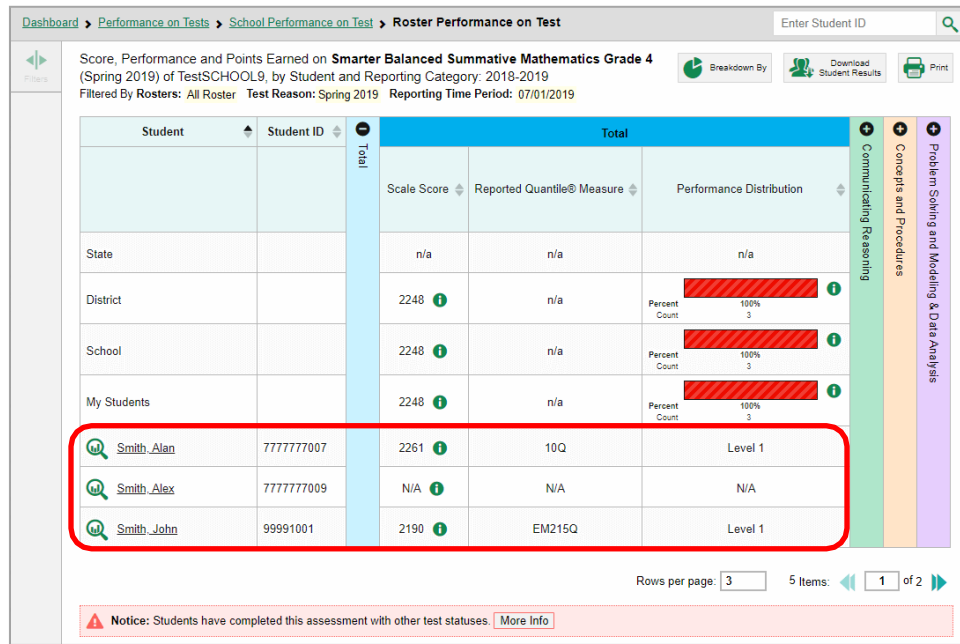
Dashboard > Performance on Tests > School Performance on Test > Roster Performance on Test

Enter Student ID

Filters

Score, Performance and Points Earned on **Smarter Balanced Summative Mathematics Grade 4** (Spring 2019) of TestSCHOOL9, by Student and Reporting Category: 2018-2019

Filtered By Rosters: All Roster Test Reason: Spring 2019 Reporting Time Period: 07/01/2019

Breakdown By

Download Student Results

Print

| Student | Student ID | Total | Scale Score | Reported Quantile® Measure | Performance Distribution | Communicating Reasoning | Concepts and Procedures | Problem Solving and Modeling & Data Analysis |
|---|---|---|---|---|---|---|---|---|
| State | | | n/a | n/a | n/a | | | |
| District | | | 2248 | n/a | Percent 100% Count 3 | | | |
| School | | | 2248 | n/a | Percent 100% Count 3 | | | |
| My Students | | | 2248 | n/a | Percent 100% Count 3 | | | |
| Smith, Alan | 7777777007 | | 2261 | 10Q | Level 1 | | | |
| Smith, Alex | 7777777009 | | N/A | N/A | N/A | | | |
| Smith, John | 99991001 | | 2190 | EM215Q | Level 1 | | | |

Rows per page: 3 5 Items: 1 of 2

Notice: Students have completed this assessment with other test statuses. More Info